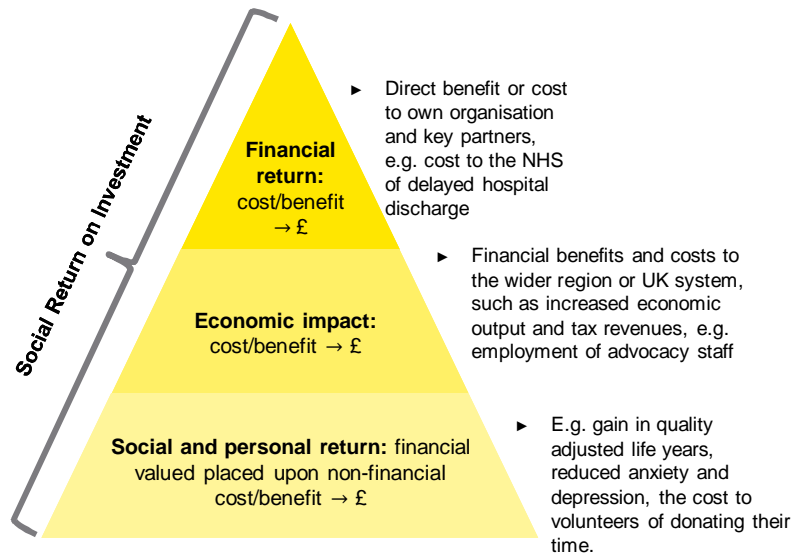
Social Return on Investment

**Financial return:** cost/benefit → £

► Direct benefit or cost to own organisation and key partners, e.g. cost to the NHS of delayed hospital discharge

**Economic impact:** cost/benefit → £

► Financial benefits and costs to the wider region or UK system, such as increased economic output and tax revenues, e.g. employment of advocacy staff

**Social and personal return:** financial valued placed upon non-financial cost/benefit → £

► E.g. gain in quality adjusted life years, reduced anxiety and depression, the cost to volunteers of donating their time.